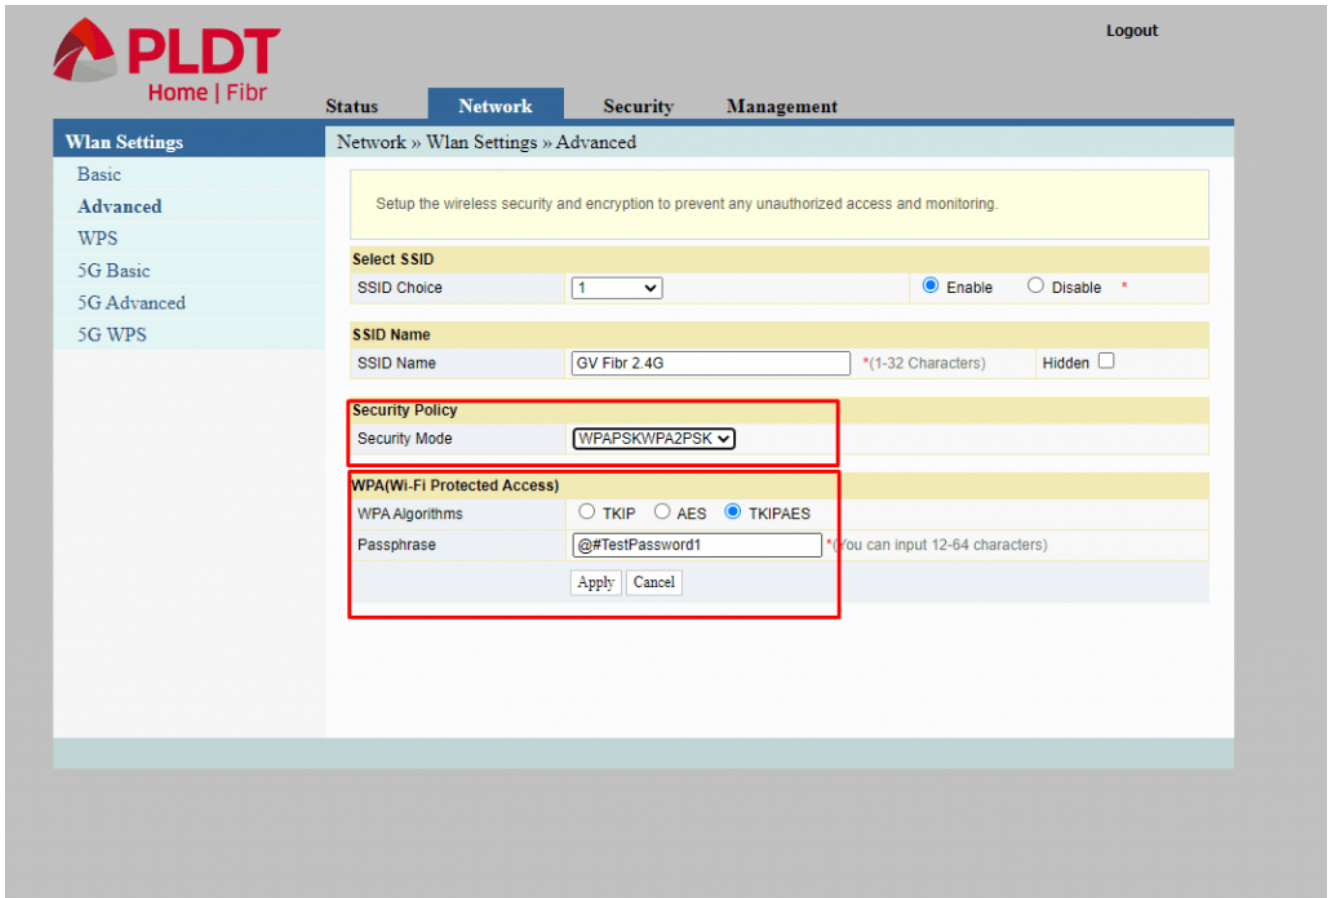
PLDT
Home | Fibr

Logout

Status Network Security Management

Wlan Settings

Basic
Advanced
WPS
5G Basic
5G Advanced
5G WPS

Network » Wlan Settings » Advanced

Setup the wireless security and encryption to prevent any unauthorized access and monitoring.

Select SSID

| SSID Choice | 1 | Enable Disable * |
|---|---|---|

SSID Name

| SSID Name | GV Fibr 2.4G | *(1-32 Characters) | Hidden |
|---|---|---|---|

Security Policy

| Security Mode | WPAPSKWPA2PSK |
|---|---|

WPA(Wi-Fi Protected Access)

| WPA Algorithms | TKIP AES TKIPAES |
|---|---|
| Passphrase | @#TestPassword1 *(You can input 12-64 characters) |

Apply Cancel